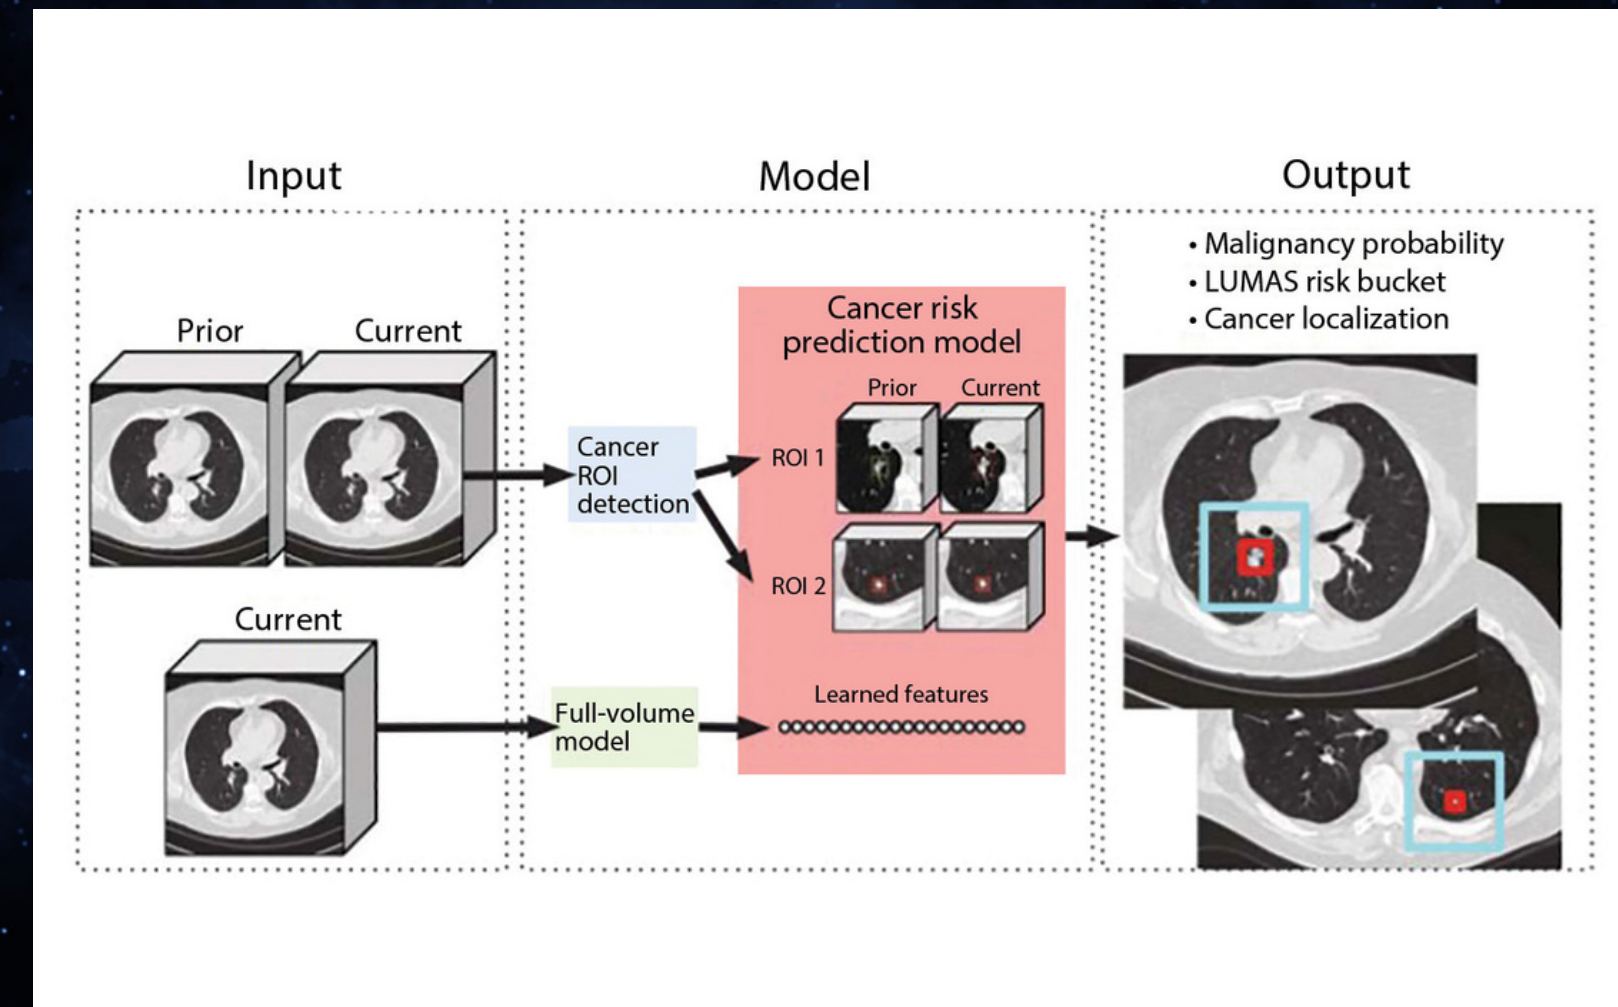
Input

Prior

Current

Current

Model

Cancer ROI detection

Full-volume model

Cancer risk prediction model

Prior

Current

ROI 1

ROI 2

Learned features

Output

• Malignancy probability
• LUMAS risk bucket
• Cancer localization